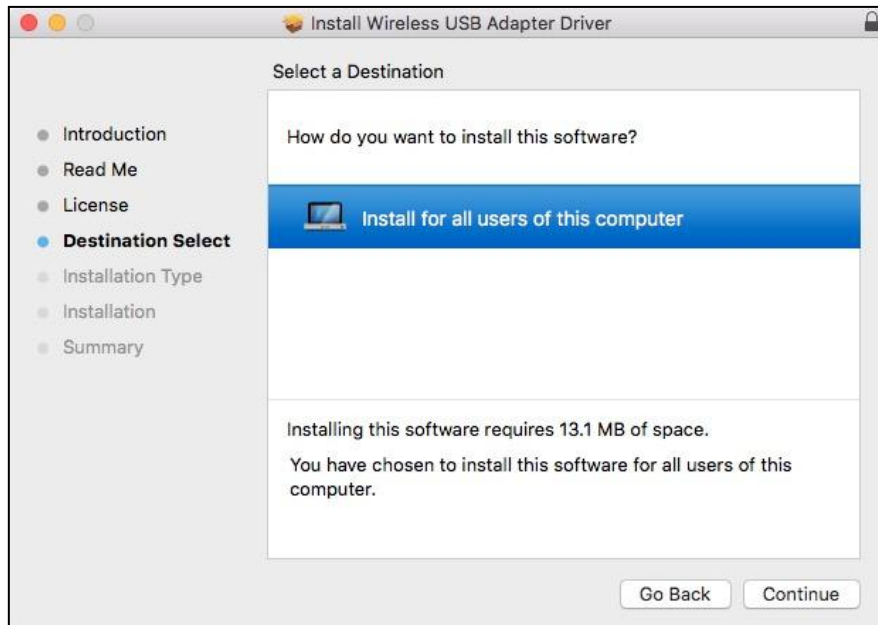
Install Wireless USB Adapter Driver

Select a Destination

Introduction
Read Me
License
Destination Select
Installation Type
Installation
Summary

How do you want to install this software?

Install for all users of this computer

Installing this software requires 13.1 MB of space.

You have chosen to install this software for all users of this computer.

Go Back
Continue